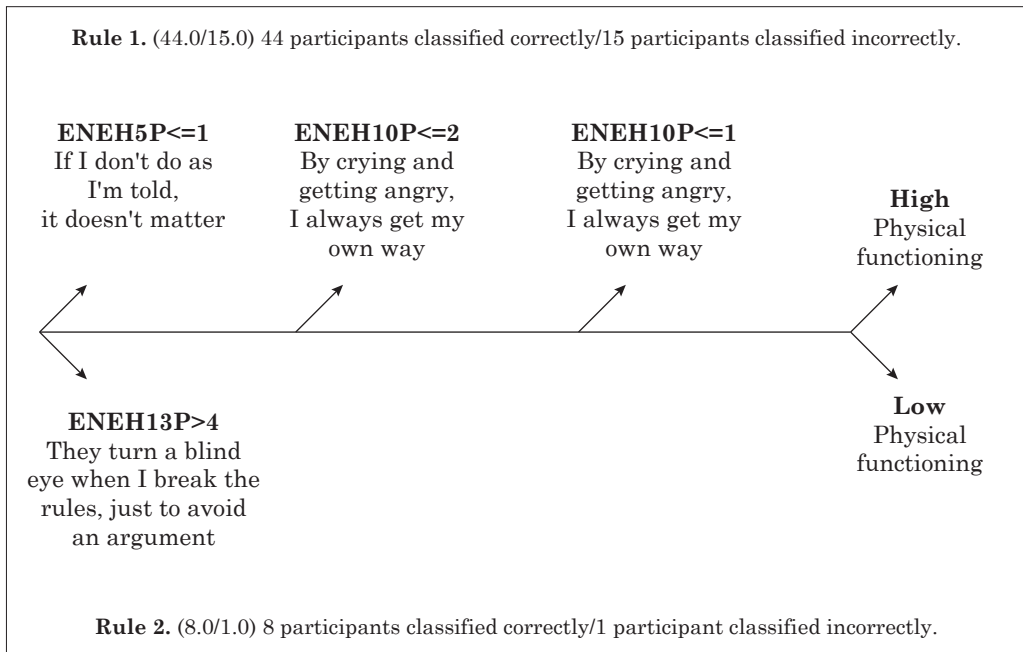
**Rule 1.** (44.0/15.0) 44 participants classified correctly/15 participants classified incorrectly.

**ENEH5P<=1**
If I don't do as I'm told, it doesn't matter

**ENEH10P<=2**
By crying and getting angry, I always get my own way

**ENEH10P<=1**
By crying and getting angry, I always get my own way

**High**
Physical functioning

**ENEH13P>4**
They turn a blind eye when I break the rules, just to avoid an argument

**Low**
Physical functioning

**Rule 2.** (8.0/1.0) 8 participants classified correctly/1 participant classified incorrectly.